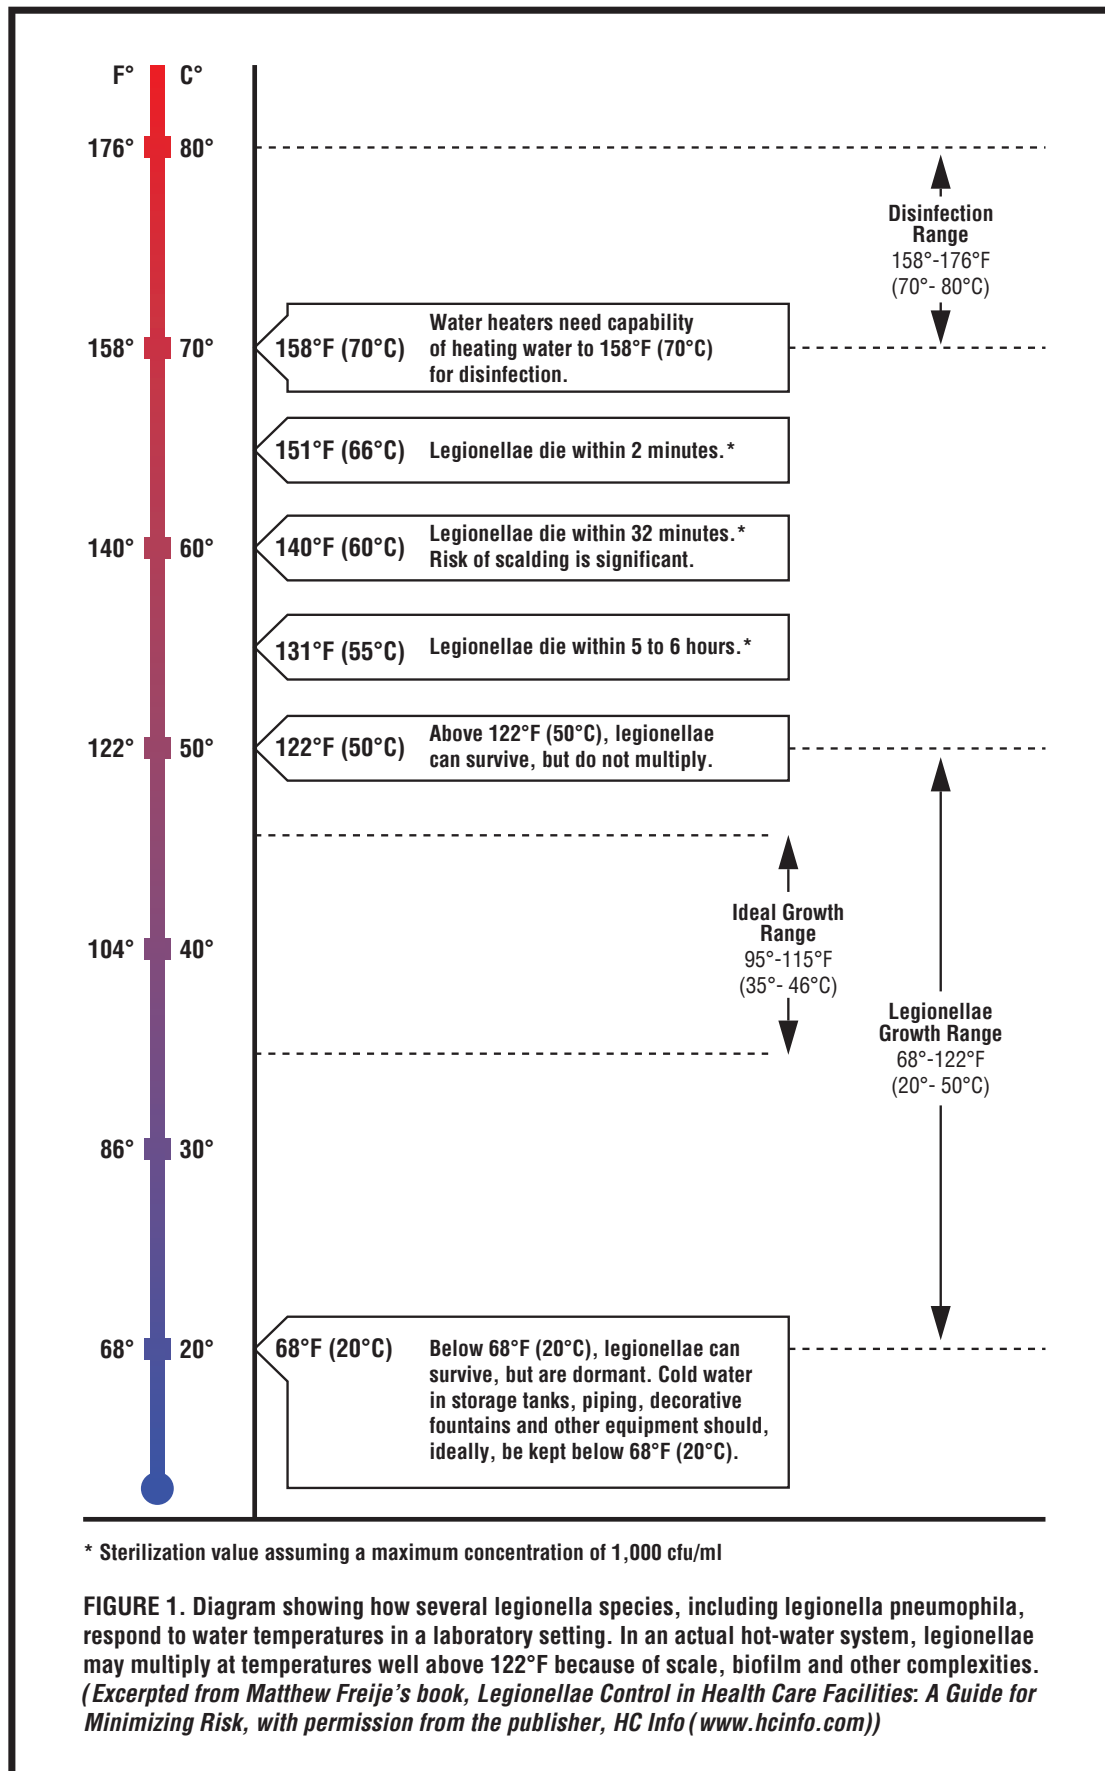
F° C°

176° 80°

Disinfection Range
158°-176°F
(70°- 80°C)

158° 70°

158°F (70°C) Water heaters need capability of heating water to 158°F (70°C) for disinfection.

151°F (66°C) Legionellae die within 2 minutes.*

140° 60°

140°F (60°C) Legionellae die within 32 minutes.* Risk of scalding is significant.

131°F (55°C) Legionellae die within 5 to 6 hours.*

122° 50°

122°F (50°C) Above 122°F (50°C), legionellae can survive, but do not multiply.

Ideal Growth Range
95°-115°F
(35°- 46°C)

104° 40°

Legionellae Growth Range
68°-122°F
(20°- 50°C)

86° 30°

68° 20°

68°F (20°C) Below 68°F (20°C), legionellae can survive, but are dormant. Cold water in storage tanks, piping, decorative fountains and other equipment should, ideally, be kept below 68°F (20°C).

* Sterilization value assuming a maximum concentration of 1,000 cfu/ml

FIGURE 1. Diagram showing how several legionella species, including legionella pneumophila, respond to water temperatures in a laboratory setting. In an actual hot-water system, legionellae may multiply at temperatures well above 122°F because of scale, biofilm and other complexities. (Excerpted from Matthew Freije's book, Legionellae Control in Health Care Facilities: A Guide for Minimizing Risk, with permission from the publisher, HC Info (www.hcinfo.com))